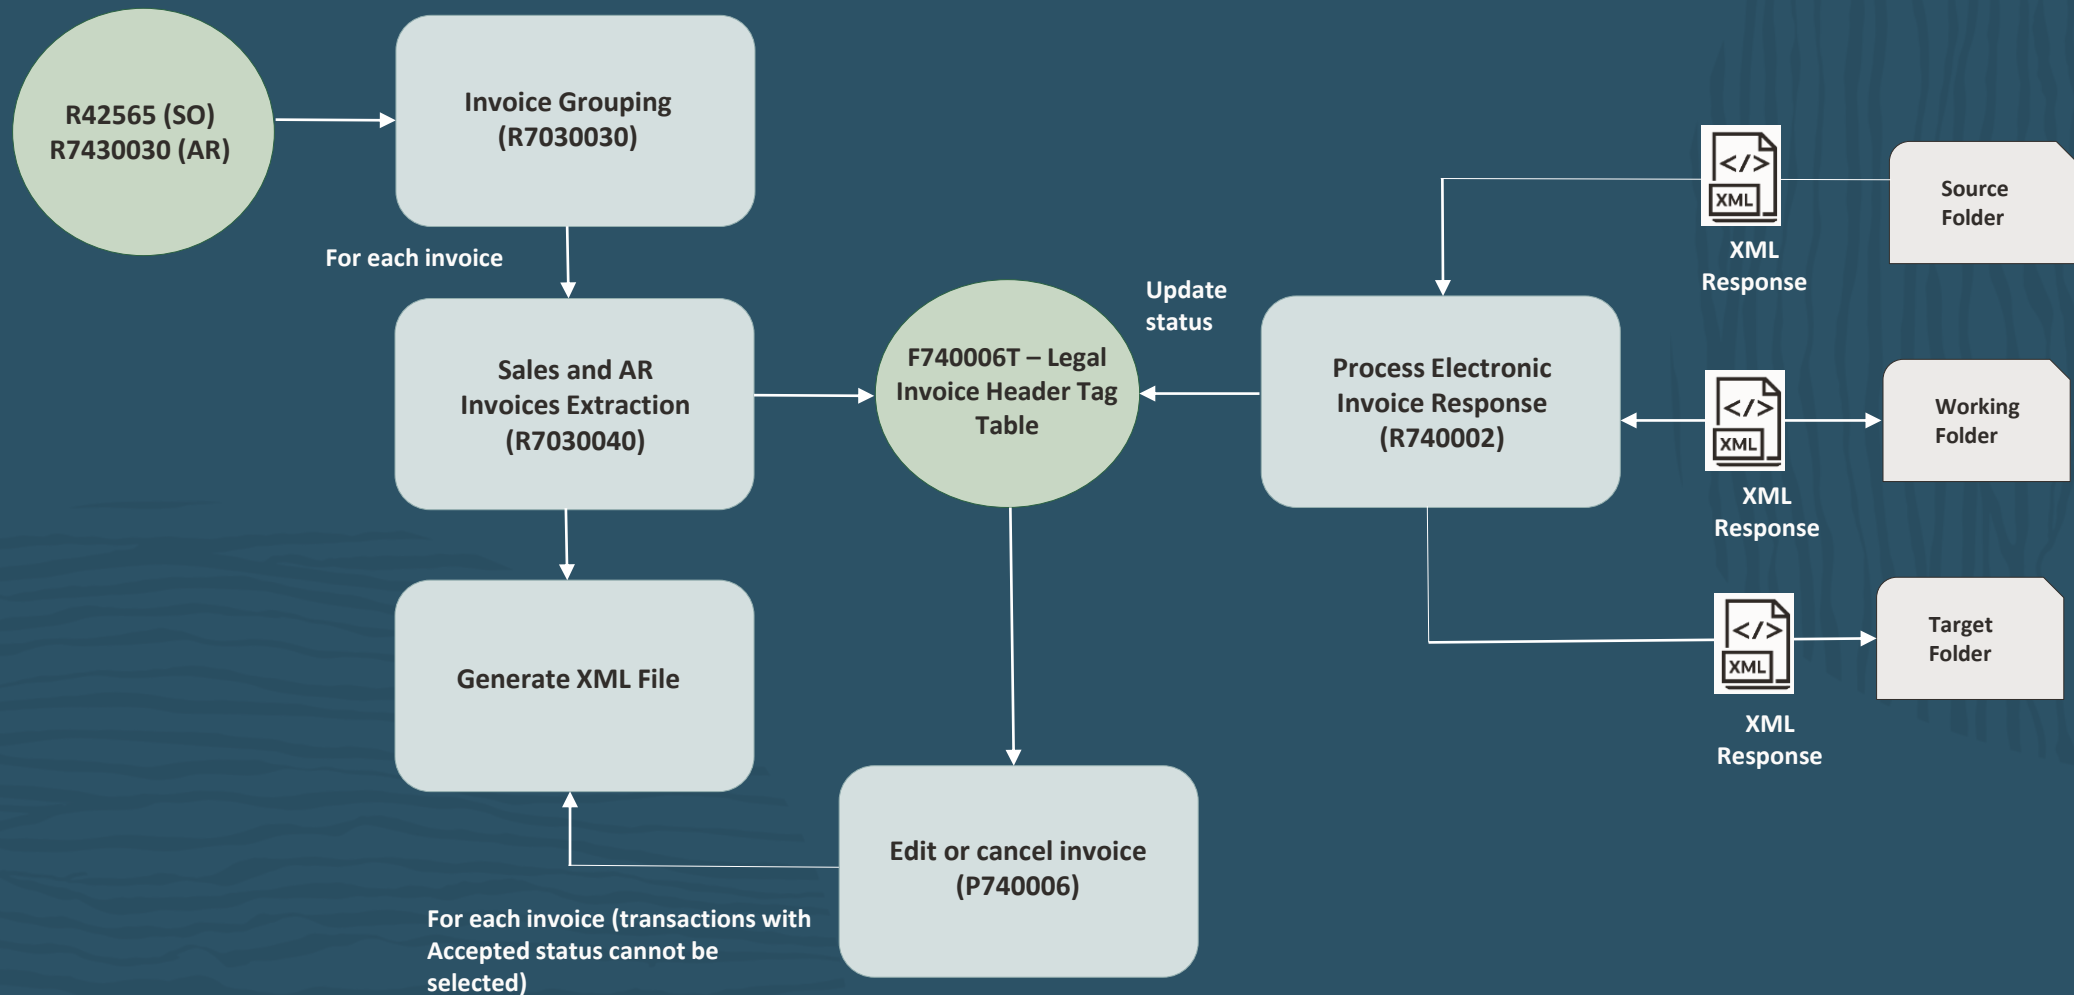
R42565 (SO)
R7430030 (AR)

Invoice Grouping
(R7030030)

For each invoice

Sales and AR
Invoices Extraction
(R7030040)

Generate XML File

F740006T – Legal
Invoice Header Tag
Table

Update
status

Process Electronic
Invoice Response
(R740002)

Edit or cancel invoice
(P740006)

For each invoice (transactions with Accepted status cannot be selected)

</>
XML

XML
Response

Source
Folder

</>
XML

XML
Response

Working
Folder

</>
XML

XML
Response

Target
Folder